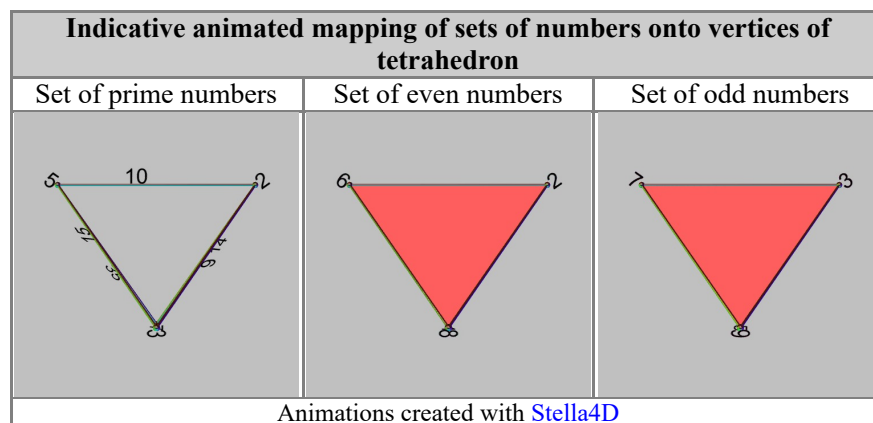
| Indicative animated mapping of sets of numbers onto vertices of tetrahedron | | |
|---|---|---|
| Set of prime numbers | Set of even numbers | Set of odd numbers |
| 5 10 2 15 14 3 6 3 | 6 2 8 | 7 3 8 |
| Animations created with Stella4D | | |